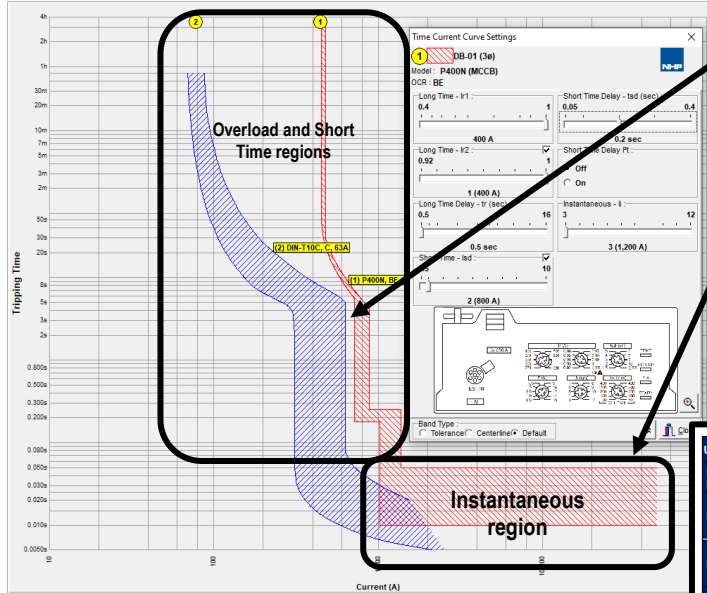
4h
2h
1h
30m
20m
10m
7m
5m
3m
2m
50s
30s
20s
8s
5s
3s
2s
0.800s
0.500s
0.300s
0.200s
0.080s
0.050s
0.030s
0.020s
0.010s
0.0050s

Tripping Time

2
1

Overload and Short Time regions

(2) DIN-T10C, C, 63A
(1) P400N, BE

Instantaneous region

10
100
1000
10000

Current (A)

Time Current Curve Settings
1 DB-01 (3ø)
Model : P400N (MCCB)
OCR : BE
NHP

Long Time - Ir1
0.4
1
400 A

Short Time Delay - tsd (sec)
0.05
0.4
0.2 sec

Long Time - Ir2
0.92
1
1 (400 A)

Short Time Delay I²t
Off
On

Long Time Delay - tr (sec)
0.5
16
0.5 sec

Instantaneous - Ii
3
12
3 (1,200 A)

Short Time - Isd
10
2 (800 A)

Band Type
Tolerance
Centerline
Default